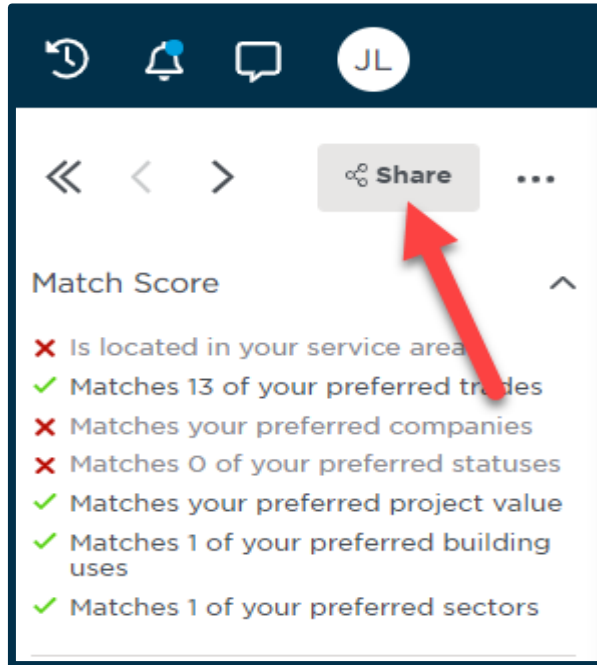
JL

Share

Match Score

Is located in your service area
Matches 13 of your preferred trades
Matches your preferred companies
Matches 0 of your preferred statuses
Matches your preferred project value
Matches 1 of your preferred building uses
Matches 1 of your preferred sectors